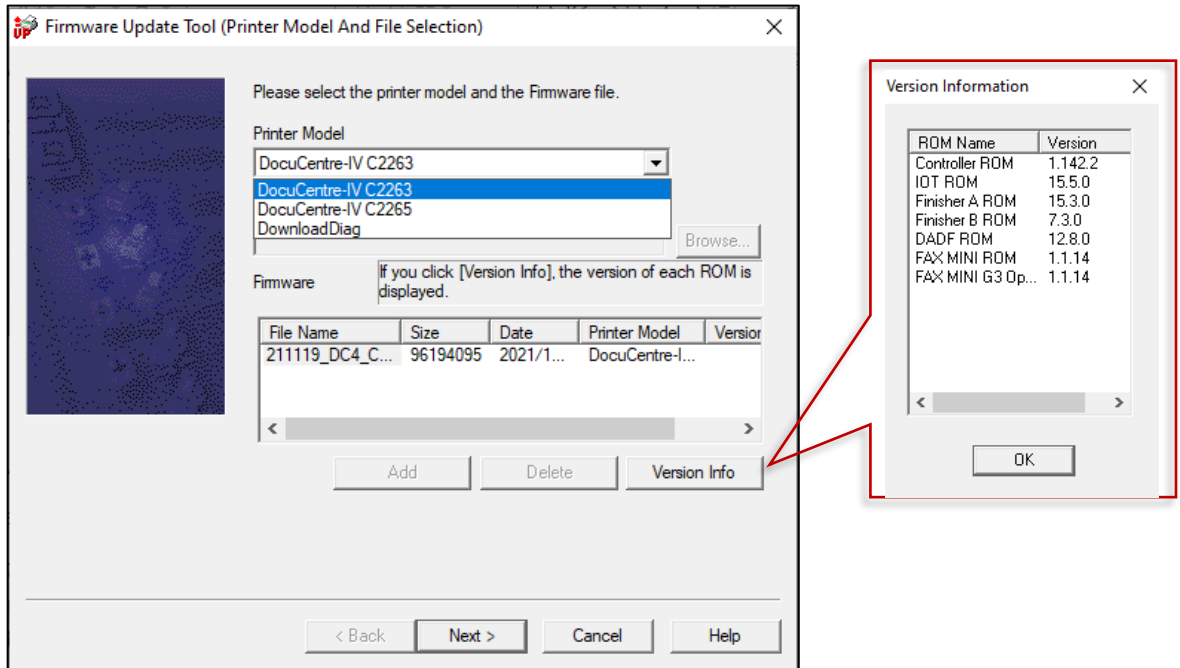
Firmware Update Tool (Printer Model And File Selection)

Please select the printer model and the Firmware file.

Printer Model

DocuCentre-IV C2263

DocuCentre-IV C2263
DocuCentre-IV C2265
DownloadDiag

Browse...

Firmware

If you click [Version Info], the version of each ROM is displayed.

| File Name | Size | Date | Printer Model | Versior |
|---|---|---|---|---|
| 211119_DC4_C... | 96194095 | 2021/1... | DocuCentre-I... | |

Add
Delete
Version Info

< Back
Next >
Cancel
Help

Version Information

| ROM Name | Version |
|---|---|
| Controller ROM | 1.142.2 |
| IOT ROM | 15.5.0 |
| Finisher A ROM | 15.3.0 |
| Finisher B ROM | 7.3.0 |
| DADF ROM | 12.8.0 |
| FAX MINI ROM | 1.1.14 |
| FAX MINI G3 Op... | 1.1.14 |

OK